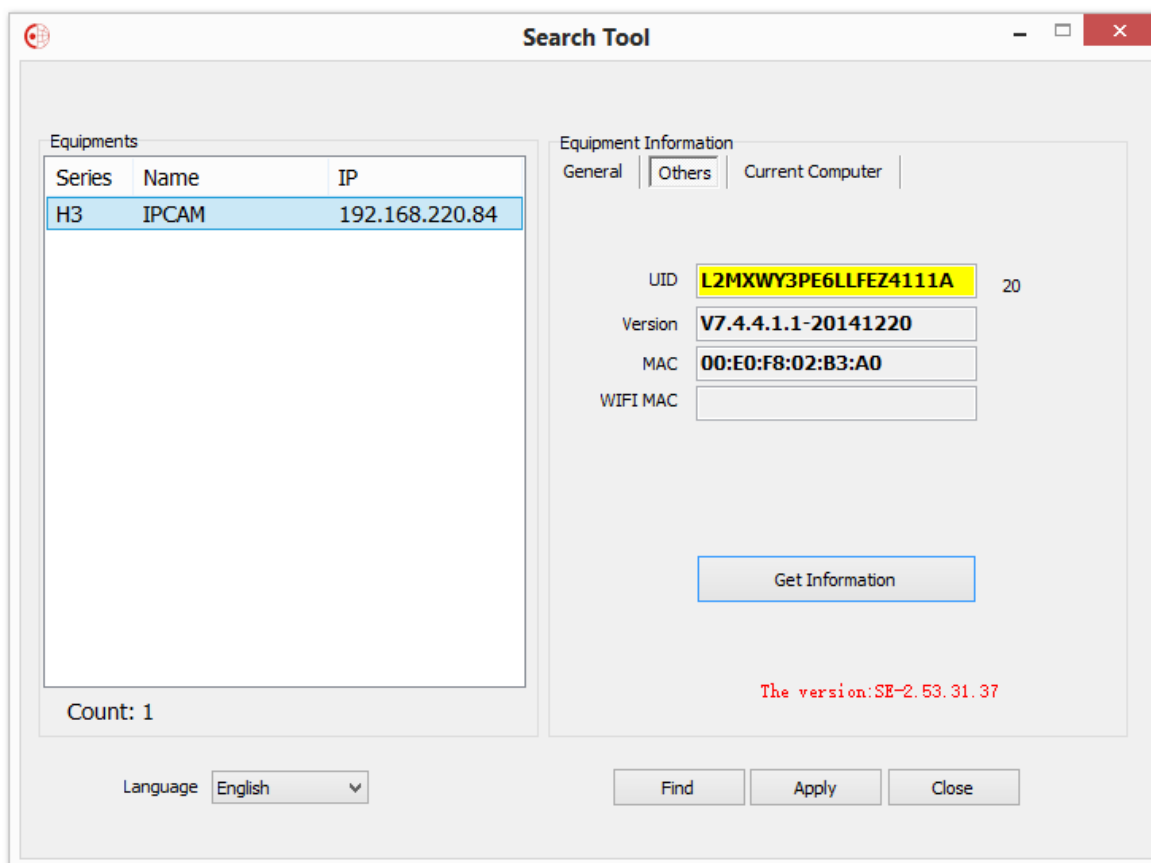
Search Tool

Equipments

| Series | Name | IP |
|---|---|---|
| H3 | IPCAM | 192.168.220.84 |

Count: 1

Equipment Information

General | Others | Current Computer

UID L2MXWY3PE6LLFEZ4111A 20

Version V7.4.4.1.1-20141220

MAC 00:E0:F8:02:B3:A0

WIFI MAC

Get Information

The version:SE-2.53.31.37

Language English

Find Apply Close